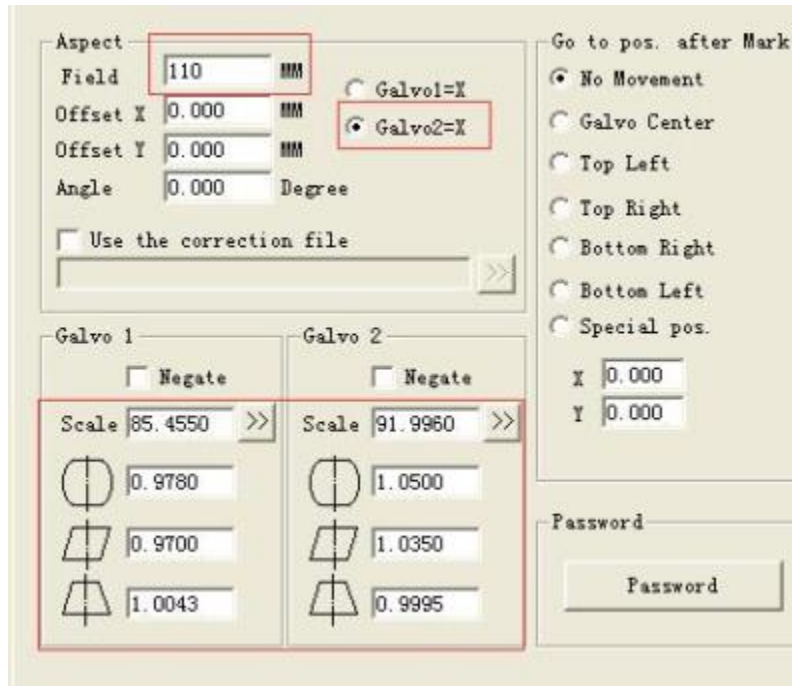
Aspect
Field 110 MM
Offset X 0.000 MM
Offset Y 0.000 MM
Angle 0.000 Degree
Galvo1=X
Galvo2=X
Use the correction file
>>

Go to pos. after Mark
No Movement
Galvo Center
Top Left
Top Right
Bottom Right
Bottom Left
Special pos.
X 0.000
Y 0.000

Galvo 1
Negate
Scale 85.4550 >>
0.9780
0.9700
1.0043

Galvo 2
Negate
Scale 91.9960 >>
1.0500
1.0350
0.9995

Password
Password